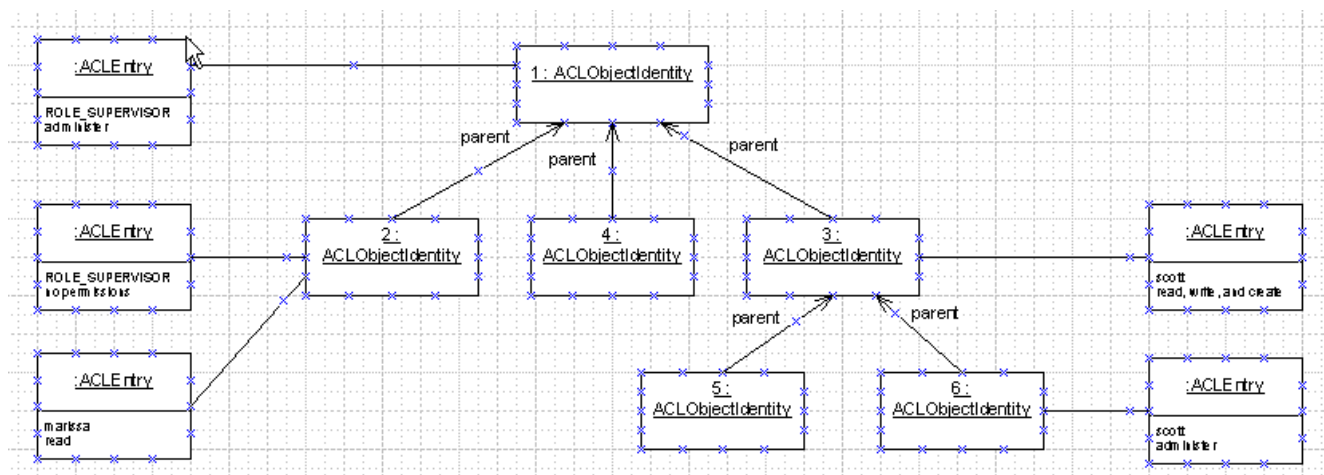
:ACLEntry

ROLE_SUPERVISOR
administer

1 : ACLObjectIdentity

parent

parent

parent

:ACLEntry

ROLE_SUPERVISOR
nopermissions

2 :
ACLObjectIdentity

4 :
ACLObjectIdentity

3 :
ACLObjectIdentity

:ACLEntry

scott
read, write, and create

parent

parent

:ACLEntry

marissa
read

5 :
ACLObjectIdentity

6 :
ACLObjectIdentity

:ACLEntry

scott
administer